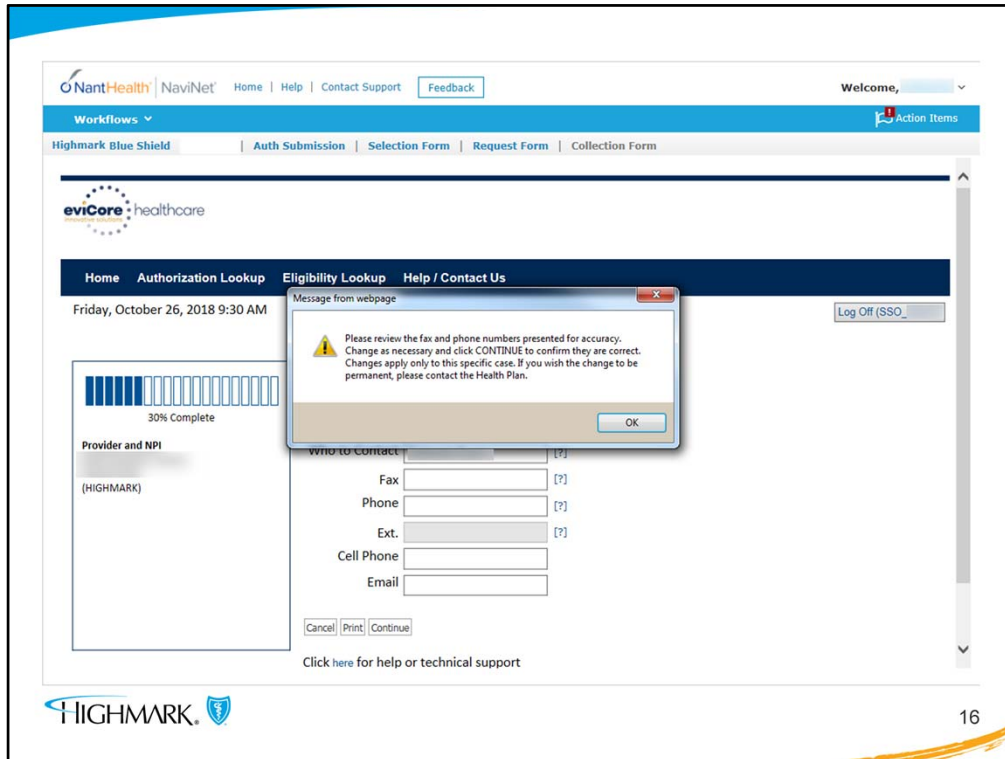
NantHealth | NaviNet Home | Help | Contact Support Feedback Welcome,

Workflows

Action Items

Highmark Blue Shield | Auth Submission | Selection Form | Request Form | Collection Form

eviCore healthcare
innovative solutions

Home Authorization Lookup Eligibility Lookup Help / Contact Us

Friday, October 26, 2018 9:30 AM

Log Off (SSO_

30% Complete

Provider and NPI

(HIGHMARK)

Message from webpage

Please review the fax and phone numbers presented for accuracy. Change as necessary and click CONTINUE to confirm they are correct. Changes apply only to this specific case. If you wish the change to be permanent, please contact the Health Plan.

OK

Who to Contact [?]

Fax [?]

Phone [?]

Ext. [?]

Cell Phone

Email

Cancel Print Continue

Click here for help or technical support

HIGHMARK

16